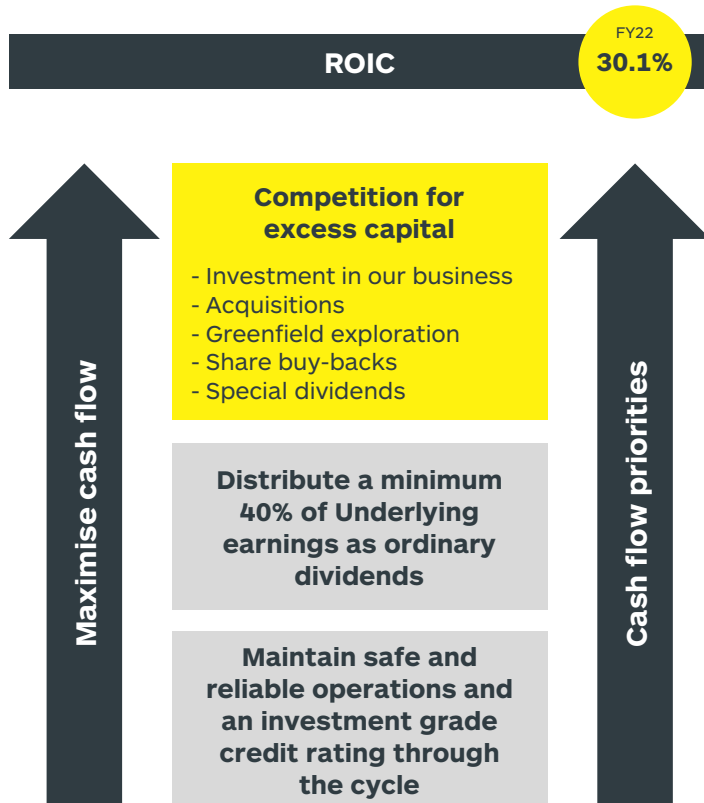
ROIC

FY22
30.1%

Maximise cash flow

Competition for excess capital

- Investment in our business
- Acquisitions
- Greenfield exploration
- Share buy-backs
- Special dividends

Distribute a minimum 40% of Underlying earnings as ordinary dividends

Maintain safe and reliable operations and an investment grade credit rating through the cycle

Cash flow priorities